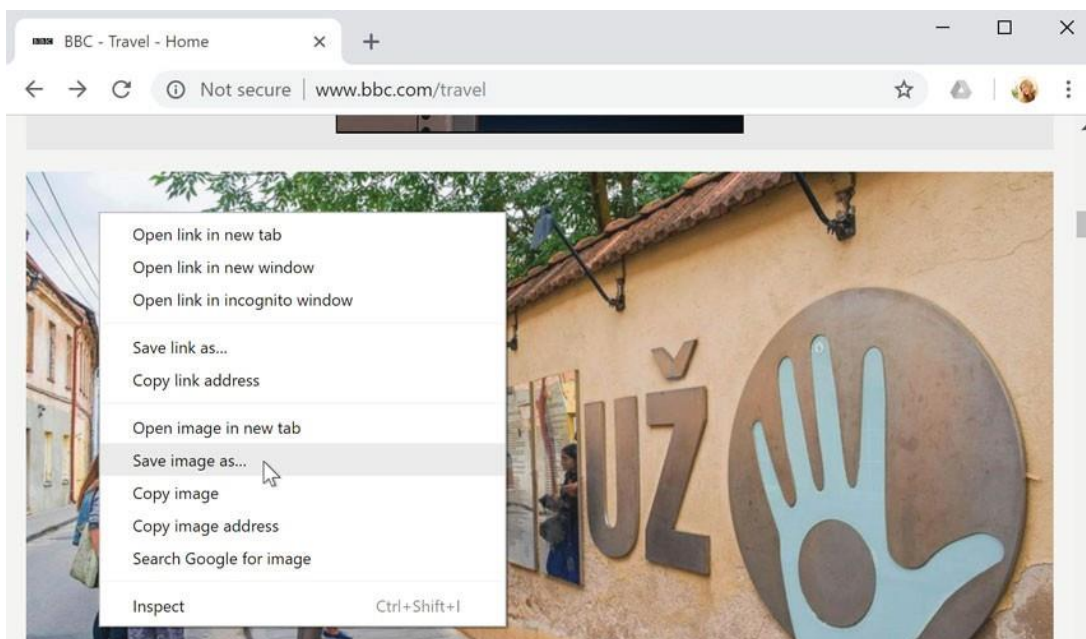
BBC BBC - Travel - Home ×

+

Not secure | www.bbc.com/travel

Open link in new tab
Open link in new window
Open link in incognito window

Save link as...
Copy link address

Open image in new tab
Save image as...
Copy image
Copy image address
Search Google for image

Inspect Ctrl+Shift+I

UŽ